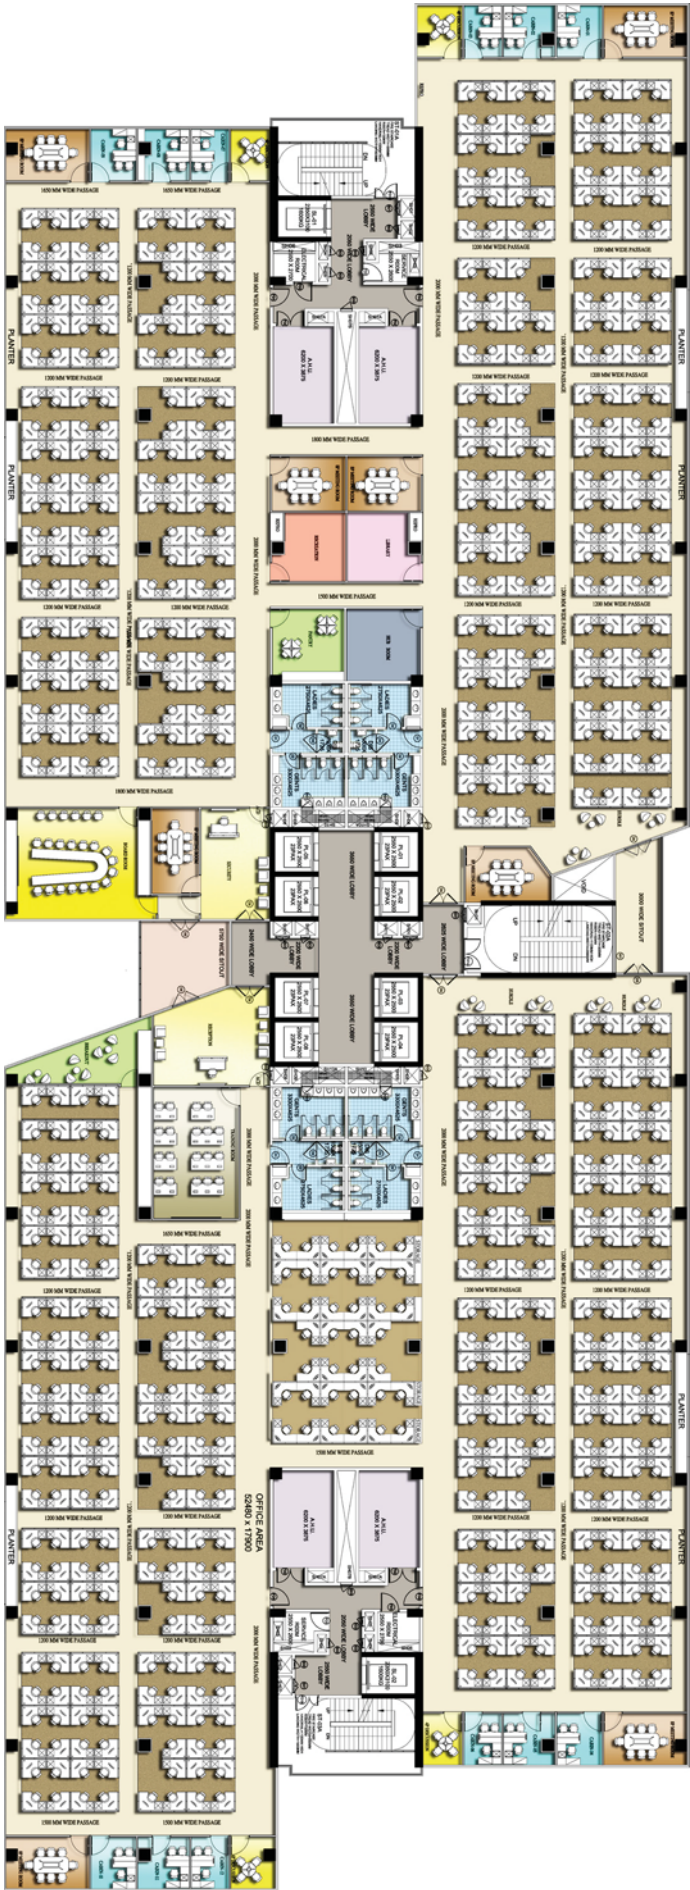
1650 MM WIDE PASSAGE
1650 MM WIDE PASSAGE
PLANTER
1200 MM WIDE PASSAGE
1200 MM WIDE PASSAGE
PLANTER
1200 MM WIDE PASSAGE
1200 MM WIDE PASSAGE
1800 MM WIDE PASSAGE
A.H.U.
A.H.U.
1800 MM WIDE PASSAGE
RECREATION
LIBRARY
1500 MM WIDE PASSAGE
SERVER ROOM
LADIES
GENTS
2000 MM WIDE PASSAGE
1200 MM WIDE PASSAGE
1200 MM WIDE PASSAGE
PLANTER
1200 MM WIDE PASSAGE
1200 MM WIDE PASSAGE
1200 MM WIDE PASSAGE
PLANTER
SECURITY
RECEPTION
LADIES
GENTS
1650 MM WIDE PASSAGE
1200 MM WIDE PASSAGE
1200 MM WIDE PASSAGE
PLANTER
1500 MM WIDE PASSAGE
OFFICE AREA
52480 x 17990
A.H.U.
A.H.U.
PLANTER
1200 MM WIDE PASSAGE
1200 MM WIDE PASSAGE
1200 MM WIDE PASSAGE
1200 MM WIDE PASSAGE
PLANTER
1200 MM WIDE PASSAGE
1200 MM WIDE PASSAGE
1500 MM WIDE PASSAGE
1500 MM WIDE PASSAGE
2000 MM WIDE PASSAGE
1200 MM WIDE PASSAGE
1200 MM WIDE PASSAGE